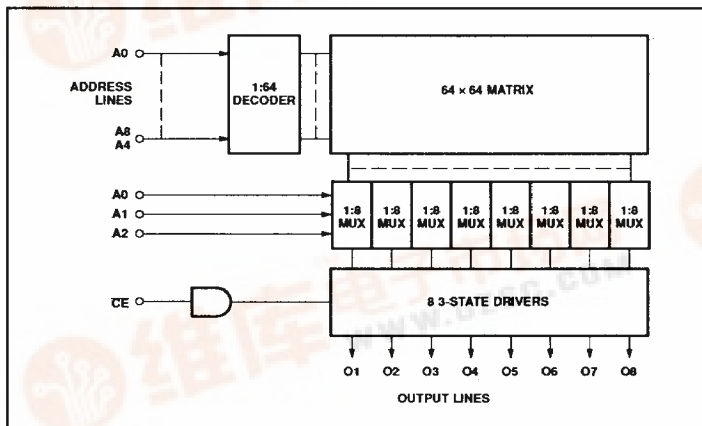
A0

ADDRESS LINES

A8
A4

1:64 DECODER

64 × 64 MATRIX

A0
A1
A2

| 1:8 MUX | 1:8 MUX | 1:8 MUX | 1:8 MUX | 1:8 MUX | 1:8 MUX | 1:8 MUX | 1:8 MUX |
|---|---|---|---|---|---|---|---|

$\overline{CE}$

8 3-STATE DRIVERS

www.dzsc.com

O1 O2 O3 O4 O5 O6 O7 O8

OUTPUT LINES